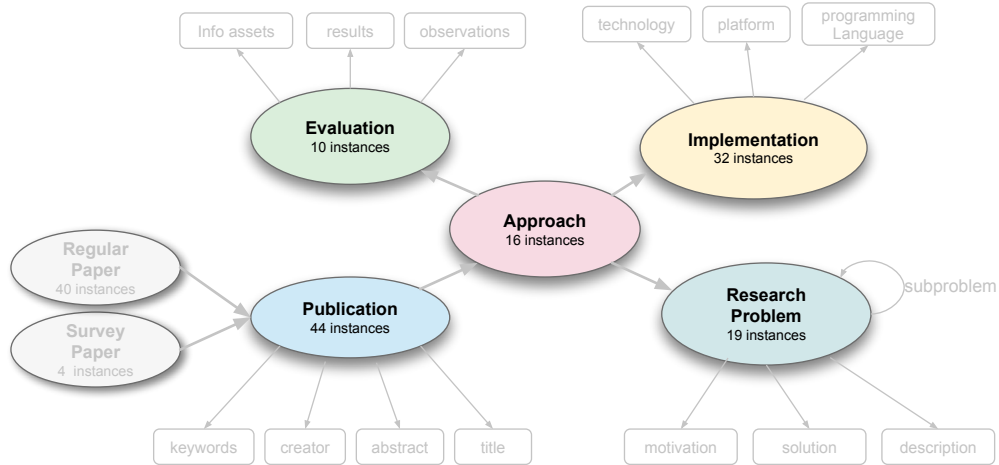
Info assets

results

observations

technology

platform

programming Language

Evaluation
10 instances

Implementation
32 instances

Approach
16 instances

Regular Paper
40 instances

Survey Paper
4 instances

Publication
44 instances

Research Problem
19 instances

subproblem

keywords

creator

abstract

title

motivation

solution

description